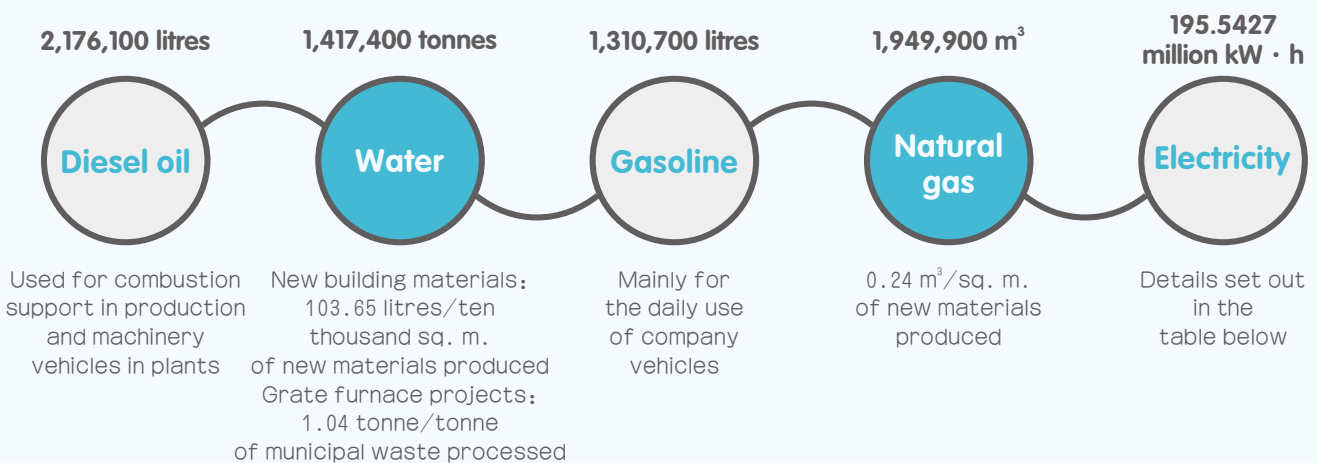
2,176,100 litres

Diesel oil

Used for combustion support in production and machinery vehicles in plants

1,417,400 tonnes

Water

New building materials：103.65 litres/ten thousand sq. m. of new materials produced
Grate furnace projects：1.04 tonne/tonne of municipal waste processed

1,310,700 litres

Gasoline

Mainly for the daily use of company vehicles

1,949,900 $m^3$

Natural gas

0.24 $m^3$/sq. m. of new materials produced

195.5427 million kW · h

Electricity

Details set out in the table below